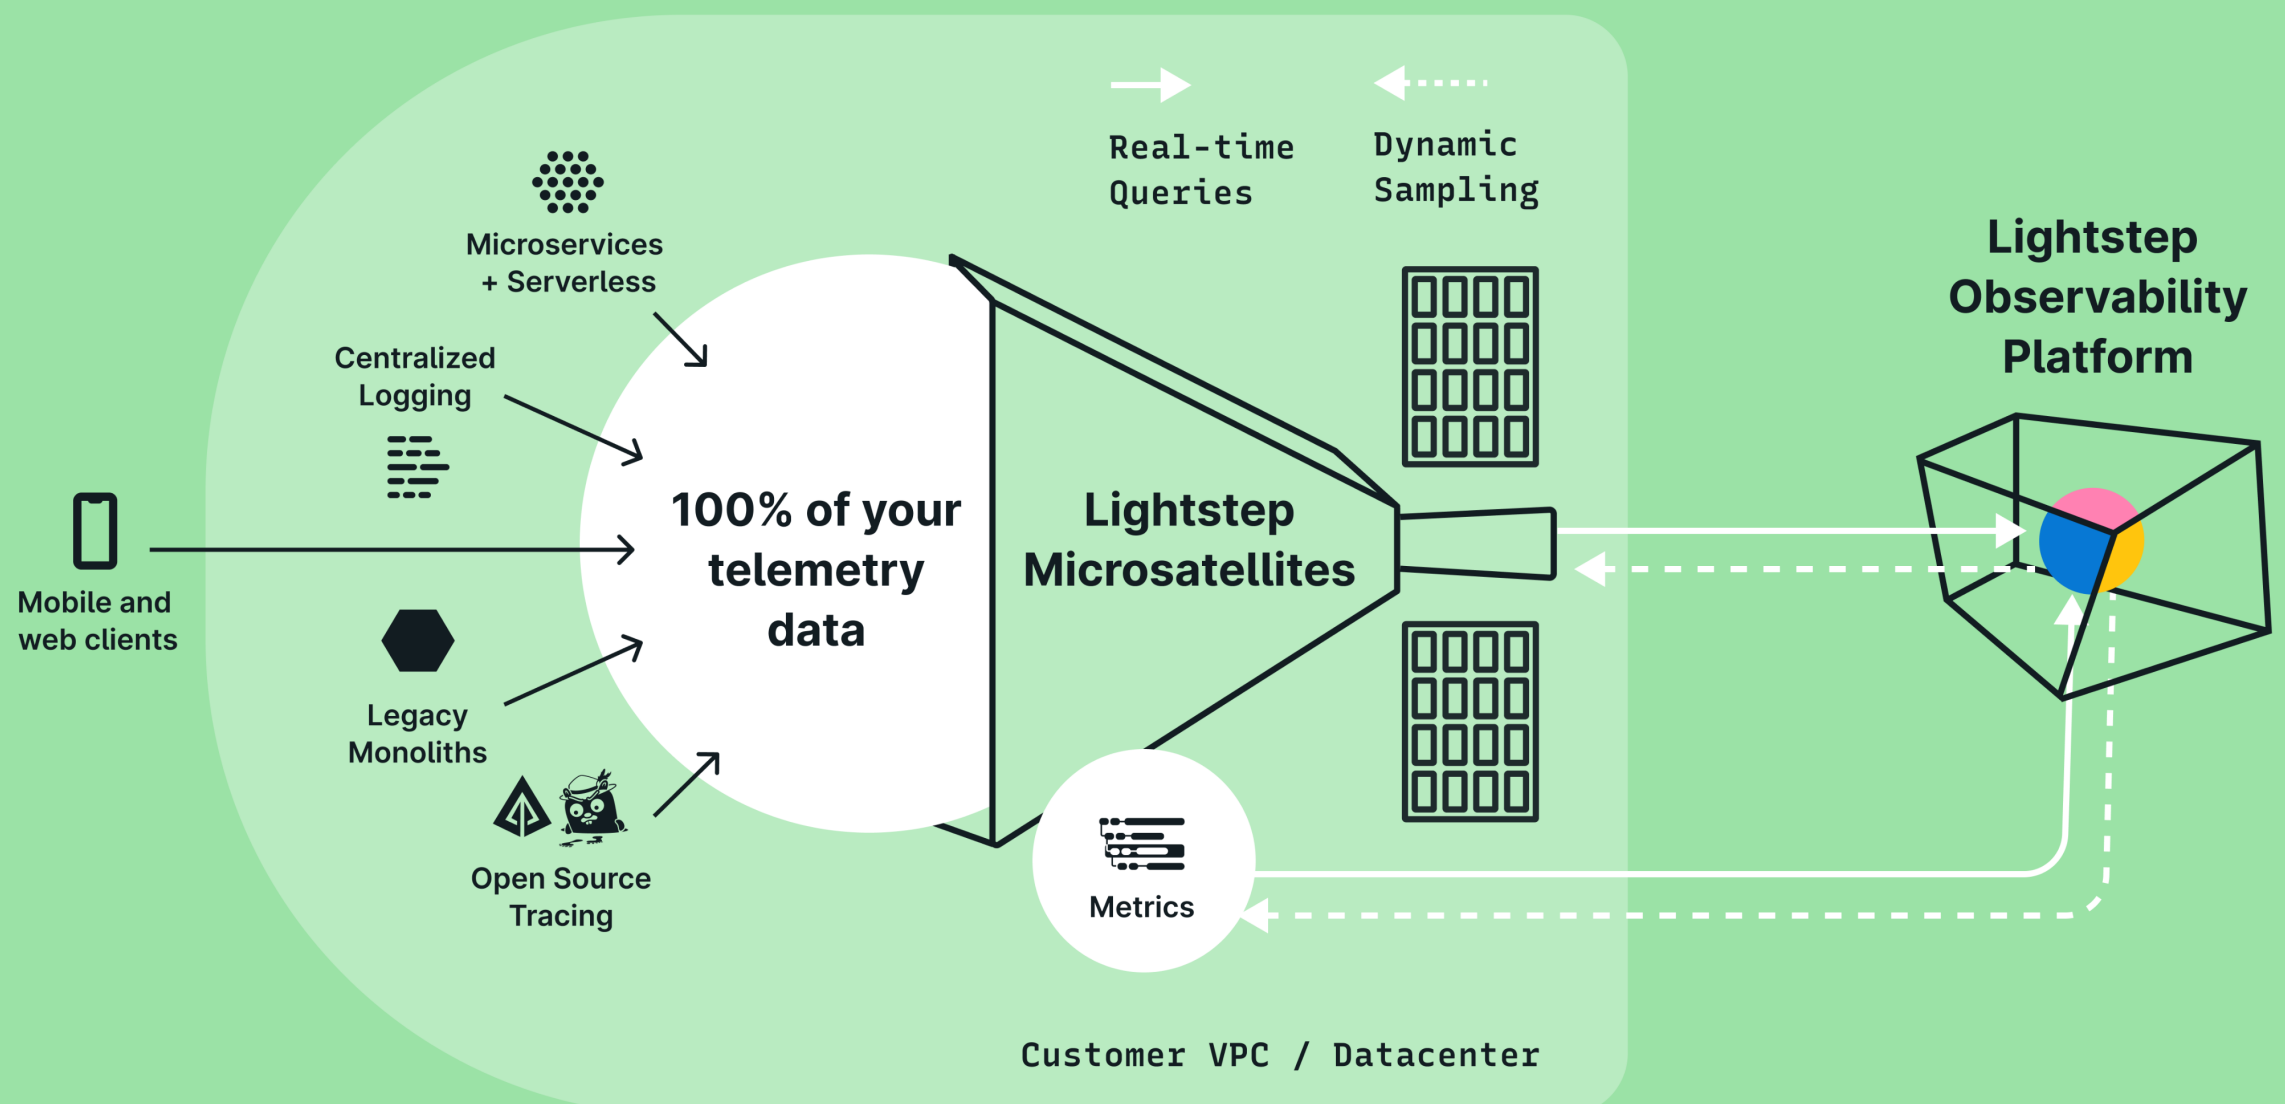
Real-time Queries

Dynamic Sampling

Microservices + Serverless

Centralized Logging

Mobile and web clients

Legacy Monoliths

Open Source Tracing

100% of your telemetry data

Lightstep Microsatellites

Lightstep Observability Platform

Metrics

Customer VPC / Datacenter